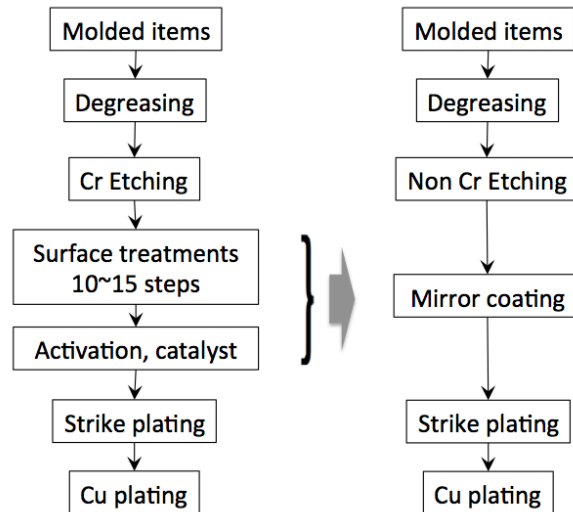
Molded items

Degreasing

Cr Etching

Surface treatments
10~15 steps

Activation, catalyst

Strike plating

Cu plating

Molded items

Degreasing

Non Cr Etching

Mirror coating

Strike plating

Cu plating